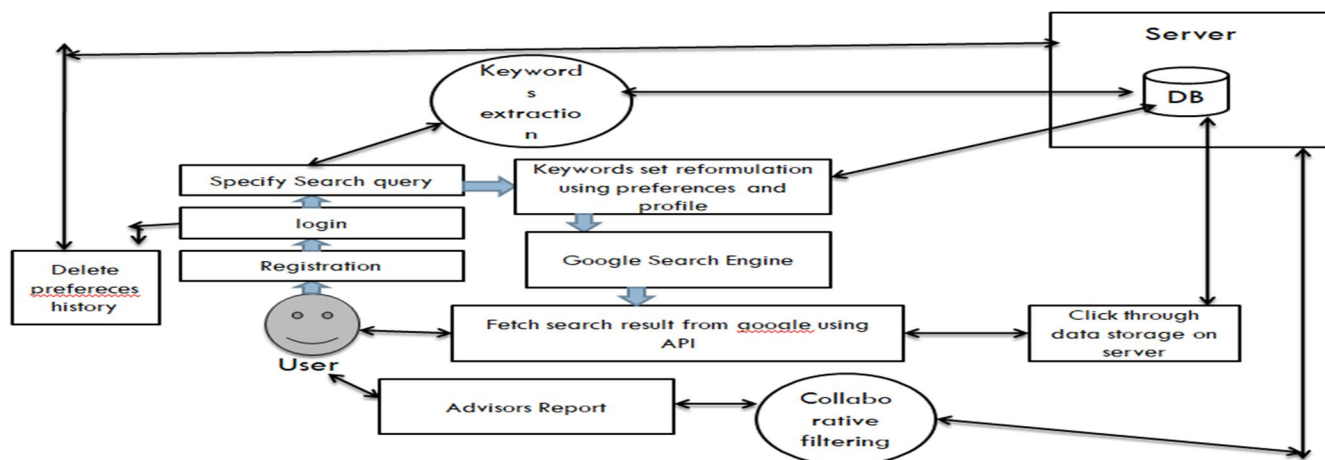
Server

DB

Keyword s extractio n

Specify Search query

Keywords set reformulation using preferences and profile

login

Registration

Google Search Engine

Delete prefereces history

Fetch search result from google using API

Click through data storage on server

User

Advisors Report

Collabo rative filtering